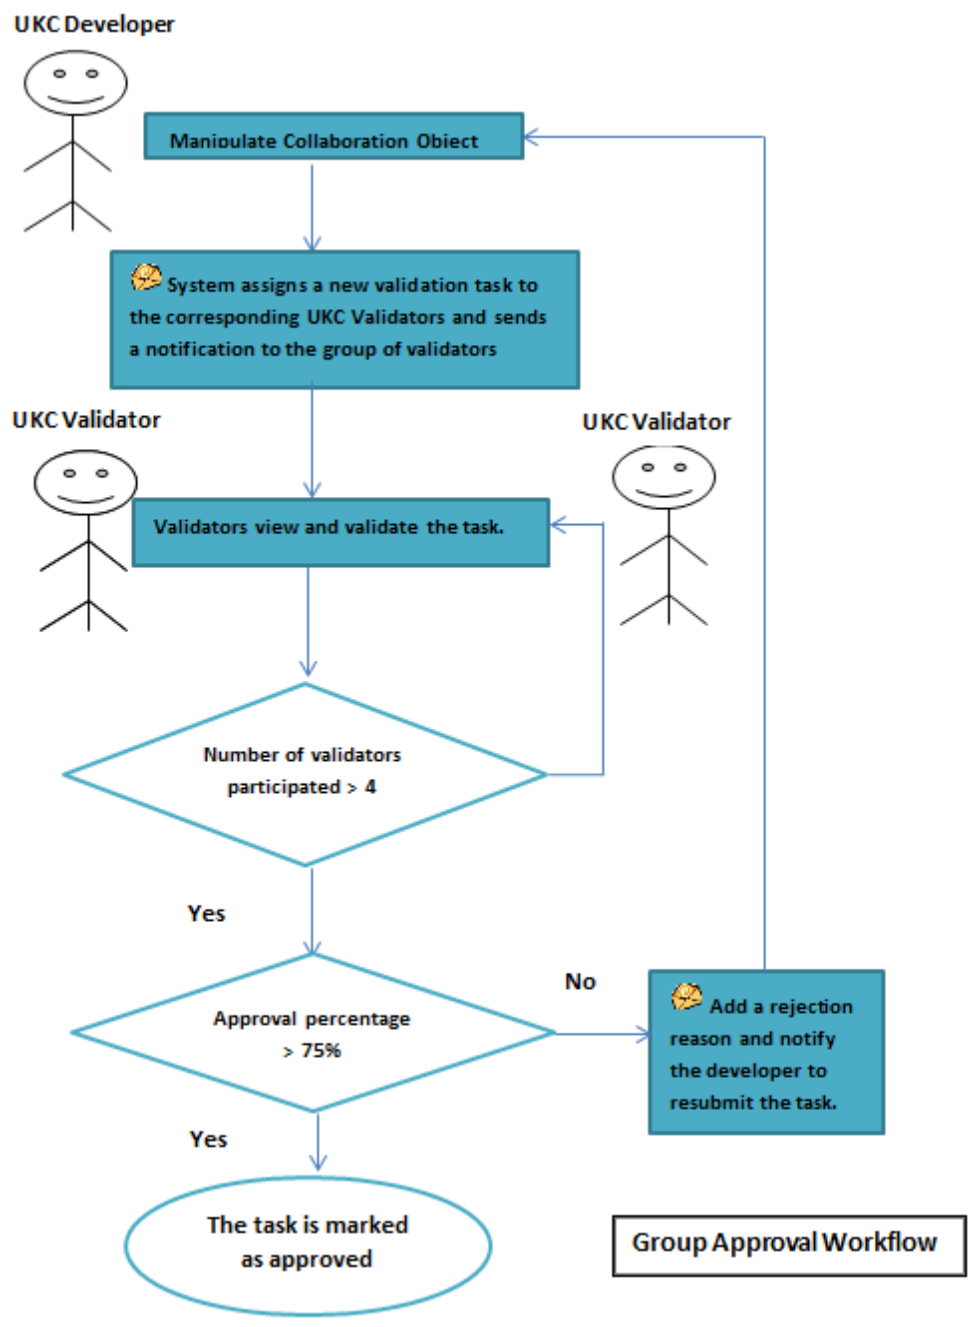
UKC Developer

Manipulate Collaboration Object

System assigns a new validation task to the corresponding UKC Validators and sends a notification to the group of validators

UKC Validator

UKC Validator

Validators view and validate the task.

Number of validators participated > 4

Yes

Approval percentage > 75%

No

Add a rejection reason and notify the developer to resubmit the task.

Yes

The task is marked as approved

Group Approval Workflow